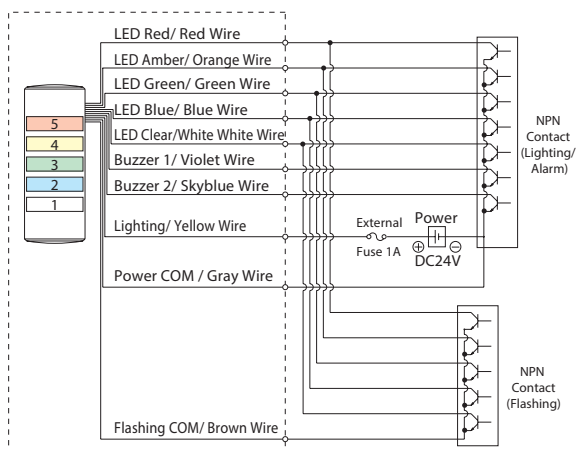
LED Red/ Red Wire
LED Amber/ Orange Wire
LED Green/ Green Wire
LED Blue/ Blue Wire
LED Clear/White White Wire
Buzzer 1/ Violet Wire
Buzzer 2/ Skyblue Wire
Lighting/ Yellow Wire
Power COM / Gray Wire
Flashing COM/ Brown Wire

5
4
3
2
1

External
Fuse 1A
Power
⊕ ⊖
DC24V

NPN
Contact
(Lighting/
Alarm)

NPN
Contact
(Flashing)